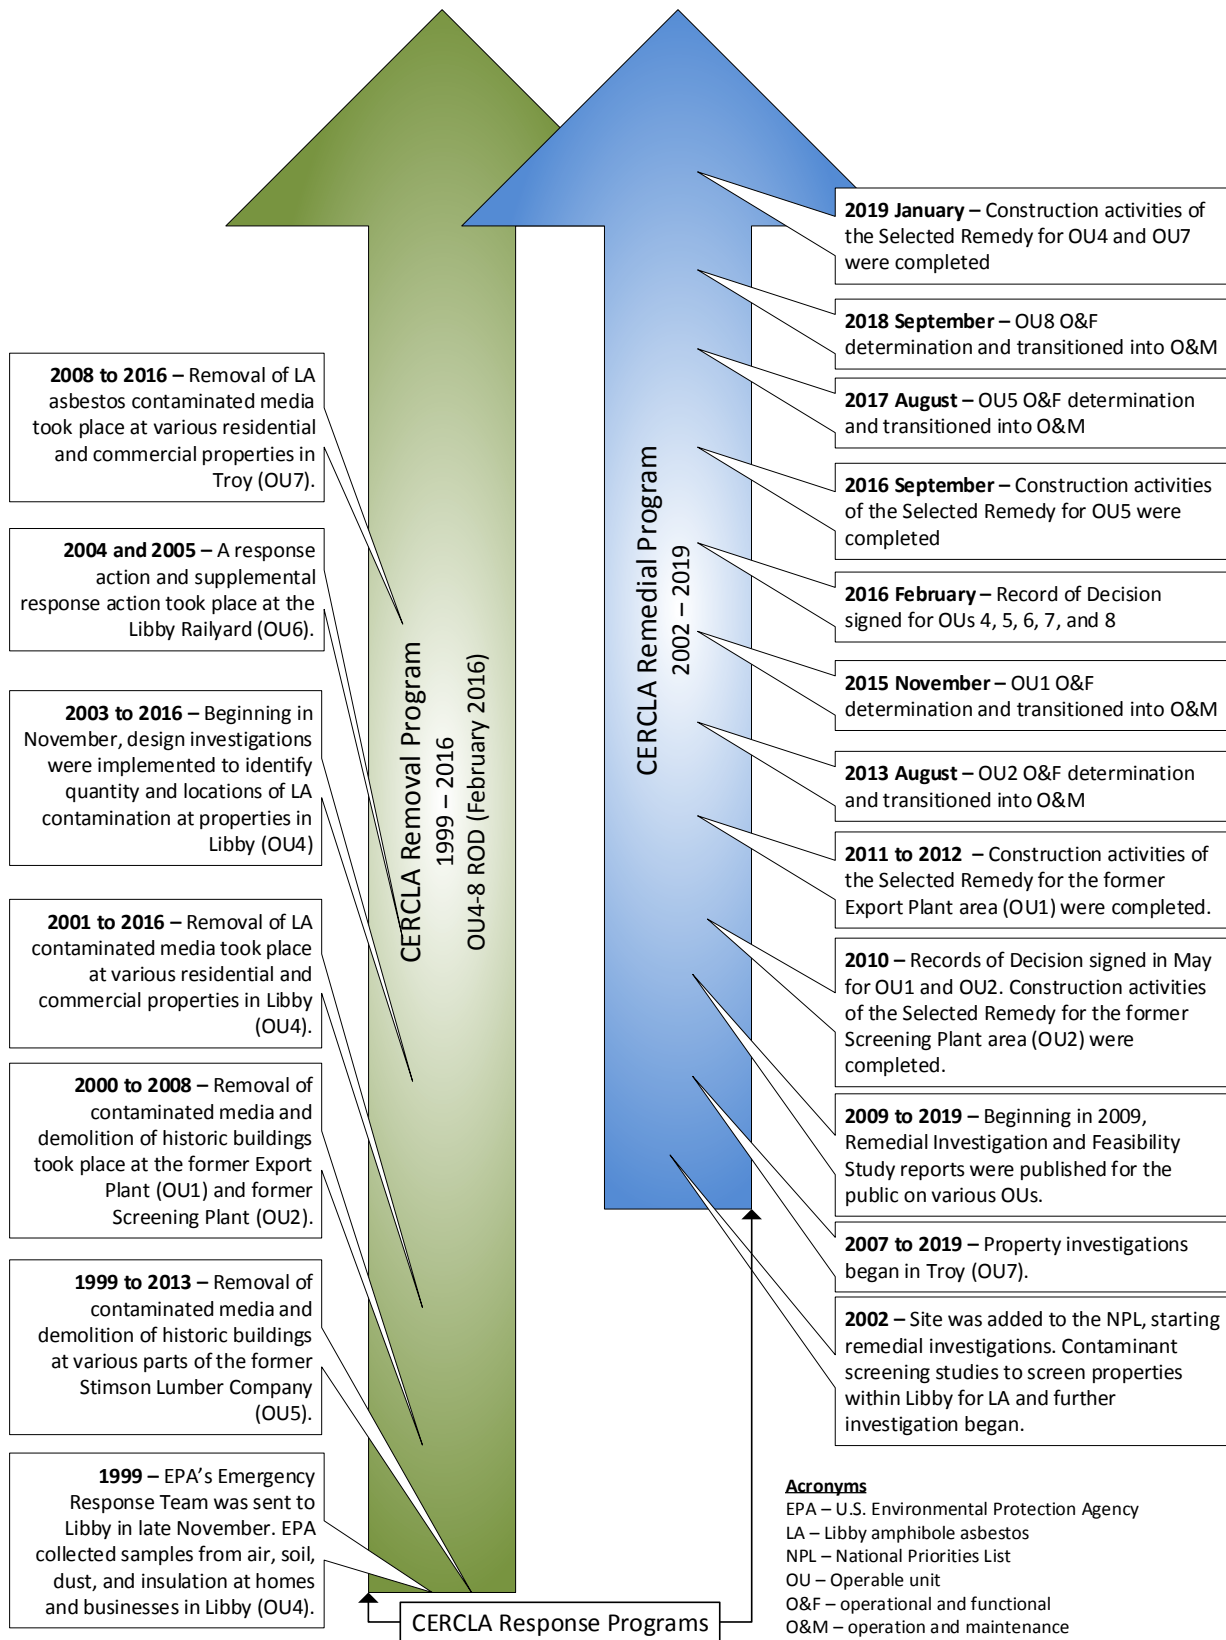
**2008 to 2016 –** Removal of LA asbestos contaminated media took place at various residential and commercial properties in Troy (OU7).

**2004 and 2005 –** A response action and supplemental response action took place at the Libby Railyard (OU6).

**2003 to 2016 –** Beginning in November, design investigations were implemented to identify quantity and locations of LA contamination at properties in Libby (OU4)

**2001 to 2016 –** Removal of LA contaminated media took place at various residential and commercial properties in Libby (OU4).

**2000 to 2008 –** Removal of contaminated media and demolition of historic buildings took place at the former Export Plant (OU1) and former Screening Plant (OU2).

**1999 to 2013 –** Removal of contaminated media and demolition of historic buildings at various parts of the former Stimson Lumber Company (OU5).

**1999 –** EPA's Emergency Response Team was sent to Libby in late November. EPA collected samples from air, soil, dust, and insulation at homes and businesses in Libby (OU4).

CERCLA Removal Program
1999 – 2016
OU4-8 ROD (February 2016)

CERCLA Remedial Program
2002 – 2019

**2019 January –** Construction activities of the Selected Remedy for OU4 and OU7 were completed

**2018 September –** OU8 O&F determination and transitioned into O&M

**2017 August –** OU5 O&F determination and transitioned into O&M

**2016 September –** Construction activities of the Selected Remedy for OU5 were completed

**2016 February –** Record of Decision signed for OUs 4, 5, 6, 7, and 8

**2015 November –** OU1 O&F determination and transitioned into O&M

**2013 August –** OU2 O&F determination and transitioned into O&M

**2011 to 2012 –** Construction activities of the Selected Remedy for the former Export Plant area (OU1) were completed.

**2010 –** Records of Decision signed in May for OU1 and OU2. Construction activities of the Selected Remedy for the former Screening Plant area (OU2) were completed.

**2009 to 2019 –** Beginning in 2009, Remedial Investigation and Feasibility Study reports were published for the public on various OUs.

**2007 to 2019 –** Property investigations began in Troy (OU7).

**2002 –** Site was added to the NPL, starting remedial investigations. Contaminant screening studies to screen properties within Libby for LA and further investigation began.

CERCLA Response Programs

**Acronyms**
EPA – U.S. Environmental Protection Agency
LA – Libby amphibole asbestos
NPL – National Priorities List
OU – Operable unit
O&F – operational and functional
O&M – operation and maintenance